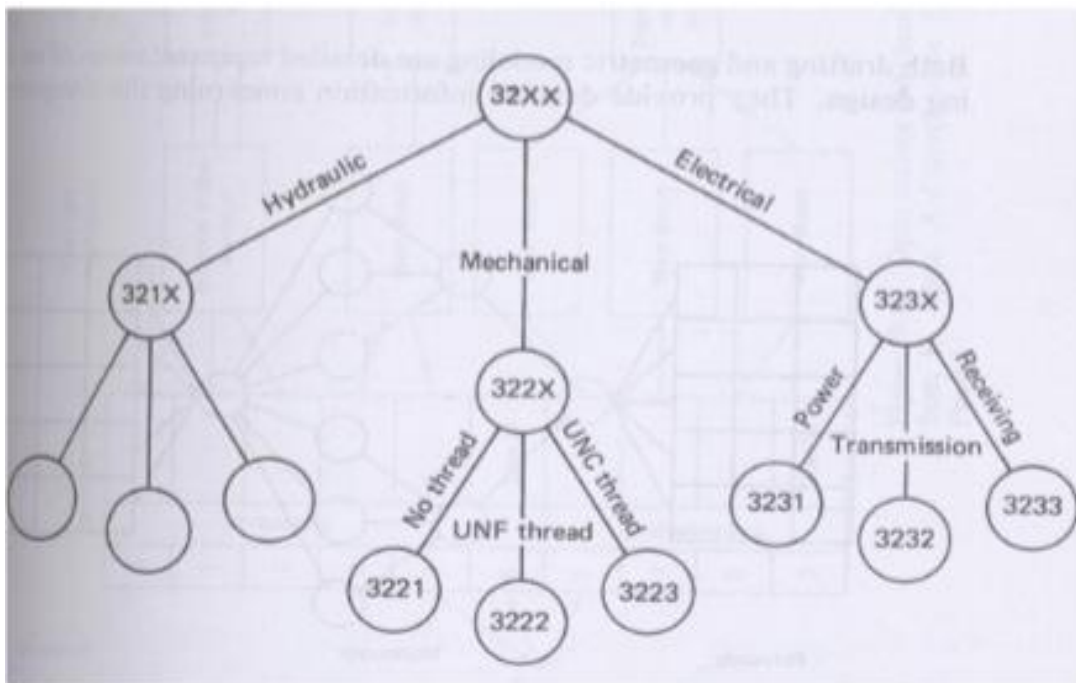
Both drafting and geometric modeling are detailed representations of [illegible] ing design. They provide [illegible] information comes using the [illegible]

32XX

Hydraulic

Mechanical

Electrical

321X

322X

323X

No thread

UNF thread

UNC thread

Power

Transmission

Receiving

3221

3222

3223

3231

3232

3233